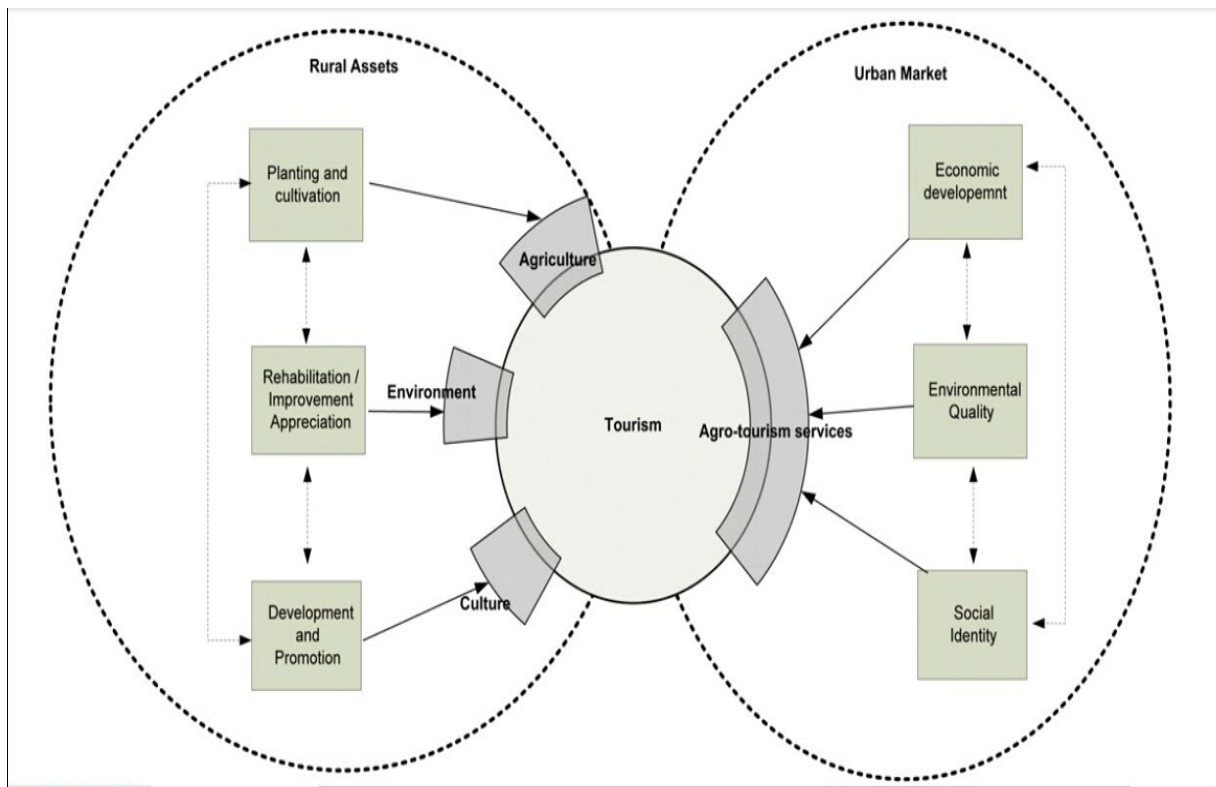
Rural Assets

Urban Market

Planting and cultivation

Rehabilitation / Improvement Appreciation

Development and Promotion

Agriculture

Environment

Culture

Tourism

Agro-tourism services

Economic developemnt

Environmental Quality

Social Identity